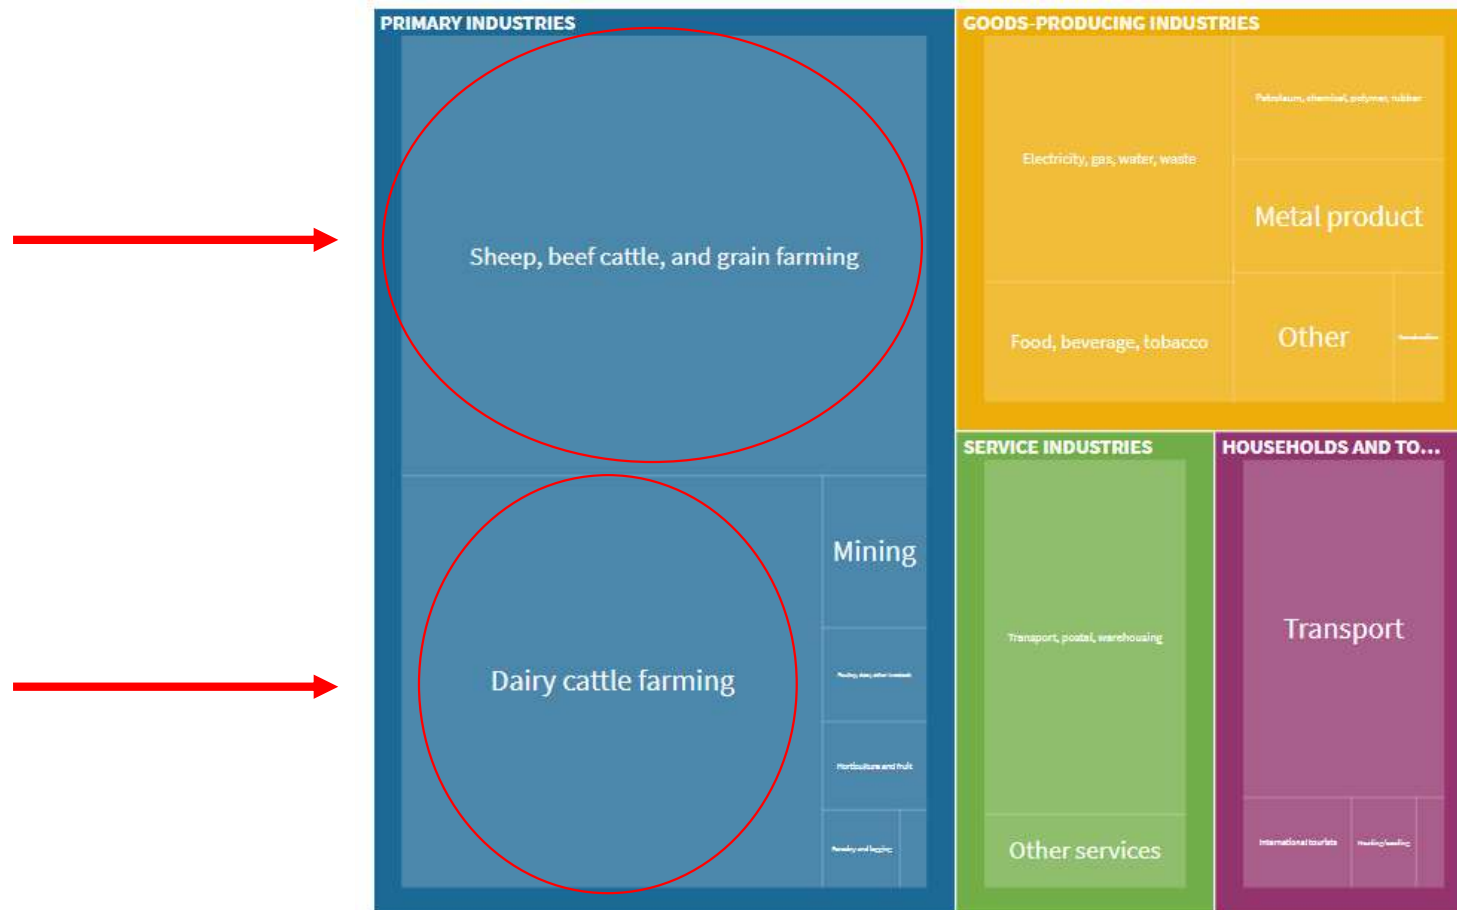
PRIMARY INDUSTRIES

Sheep, beef cattle, and grain farming

Dairy cattle farming

Mining

Poultry, deer, other livestock

Horticulture and fruit

Forestry and logging

GOODS-PRODUCING INDUSTRIES

Electricity, gas, water, waste

Petroleum, chemical, polymer, rubber

Metal product

Food, beverage, tobacco

Other

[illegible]

SERVICE INDUSTRIES

Transport, postal, warehousing

Other services

HOUSEHOLDS AND TO...

Transport

International tourists

Heating/cooling